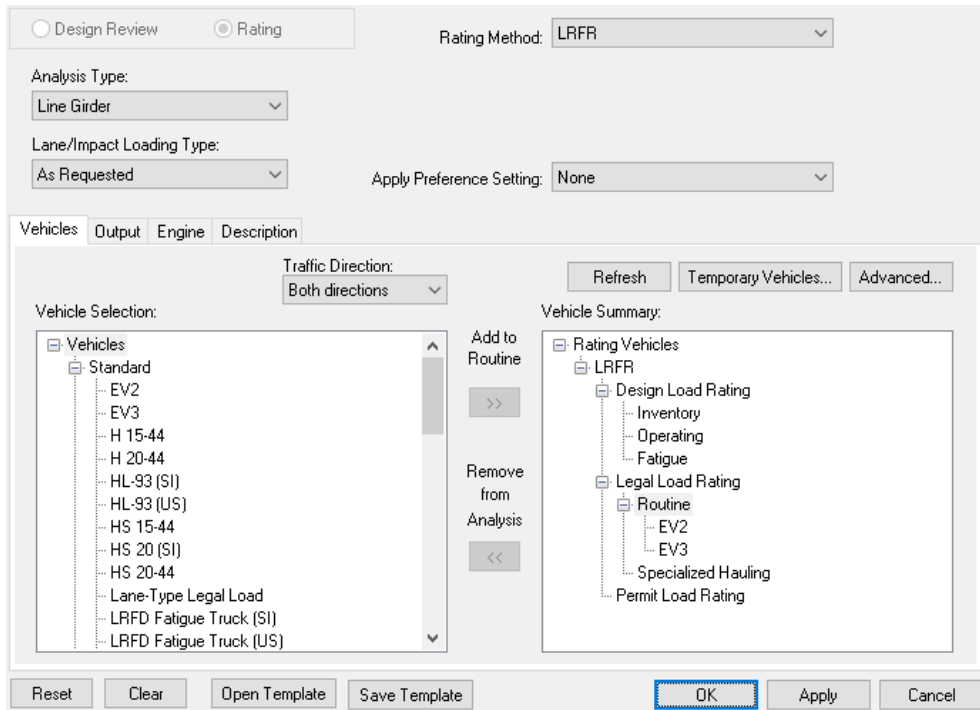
Design Review Rating

Rating Method: LRFR

Analysis Type:
Line Girder

Lane/Impact Loading Type:
As Requested

Apply Preference Setting: None

Vehicles Output Engine Description

Traffic Direction:
Both directions

Refresh Temporary Vehicles... Advanced...

Vehicle Selection:

Vehicles
Standard
EV2
EV3
H 15-44
H 20-44
HL-93 (SI)
HL-93 (US)
HS 15-44
HS 20 (SI)
HS 20-44
Lane-Type Legal Load
LRFD Fatigue Truck (SI)
LRFD Fatigue Truck (US)

Add to Routine
>>

Remove from Analysis
<<

Vehicle Summary:

Rating Vehicles
LRFR
Design Load Rating
Inventory
Operating
Fatigue
Legal Load Rating
Routine
EV2
EV3
Specialized Hauling
Permit Load Rating

Reset Clear Open Template Save Template OK Apply Cancel